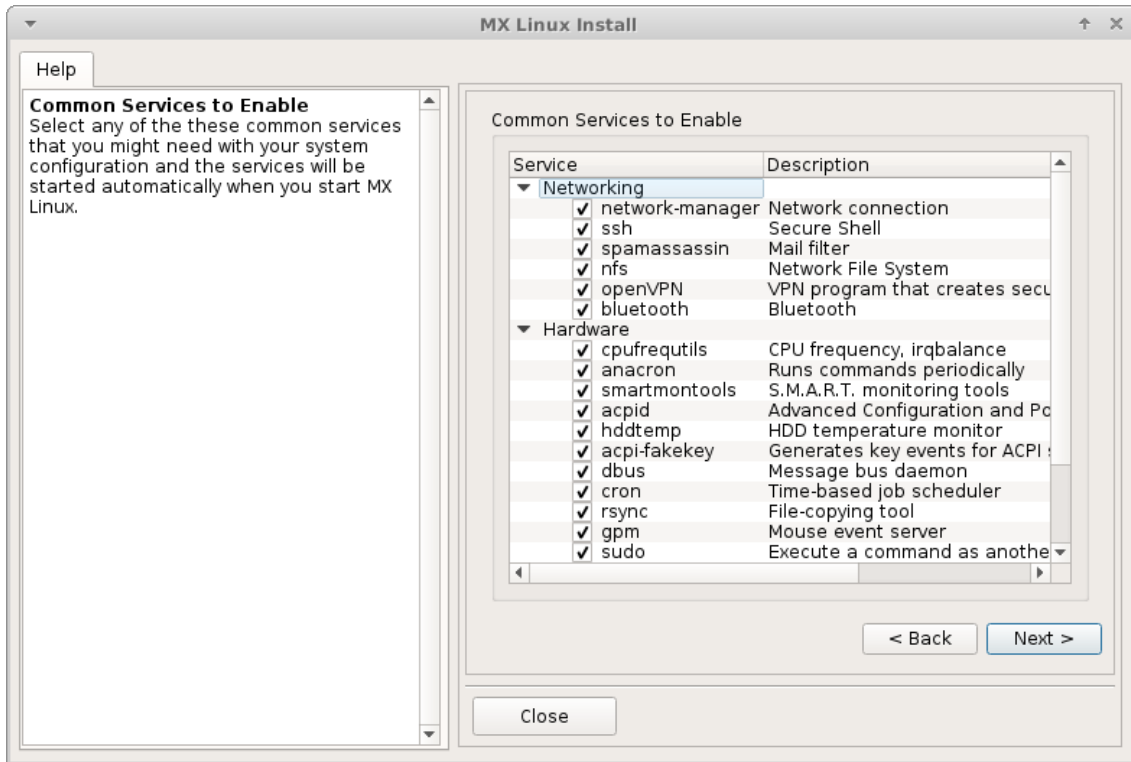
MX Linux Install

Help

Common Services to Enable
Select any of the these common services that you might need with your system configuration and the services will be started automatically when you start MX Linux.

Common Services to Enable

| Service | Description |
|---|---|
| Networking | |
| ✓ network-manager | Network connection |
| ✓ ssh | Secure Shell |
| ✓ spamassassin | Mail filter |
| ✓ nfs | Network File System |
| ✓ openVPN | VPN program that creates secu |
| ✓ bluetooth | Bluetooth |
| Hardware | |
| ✓ cpufrequtils | CPU frequency, irqbalance |
| ✓ anacron | Runs commands periodically |
| ✓ smartmontools | S.M.A.R.T. monitoring tools |
| ✓ acpid | Advanced Configuration and Po |
| ✓ hddtemp | HDD temperature monitor |
| ✓ acpi-fakekey | Generates key events for ACPI |
| ✓ dbus | Message bus daemon |
| ✓ cron | Time-based job scheduler |
| ✓ rsync | File-copying tool |
| ✓ gpm | Mouse event server |
| ✓ sudo | Execute a command as anothe |

< Back
Next >
Close